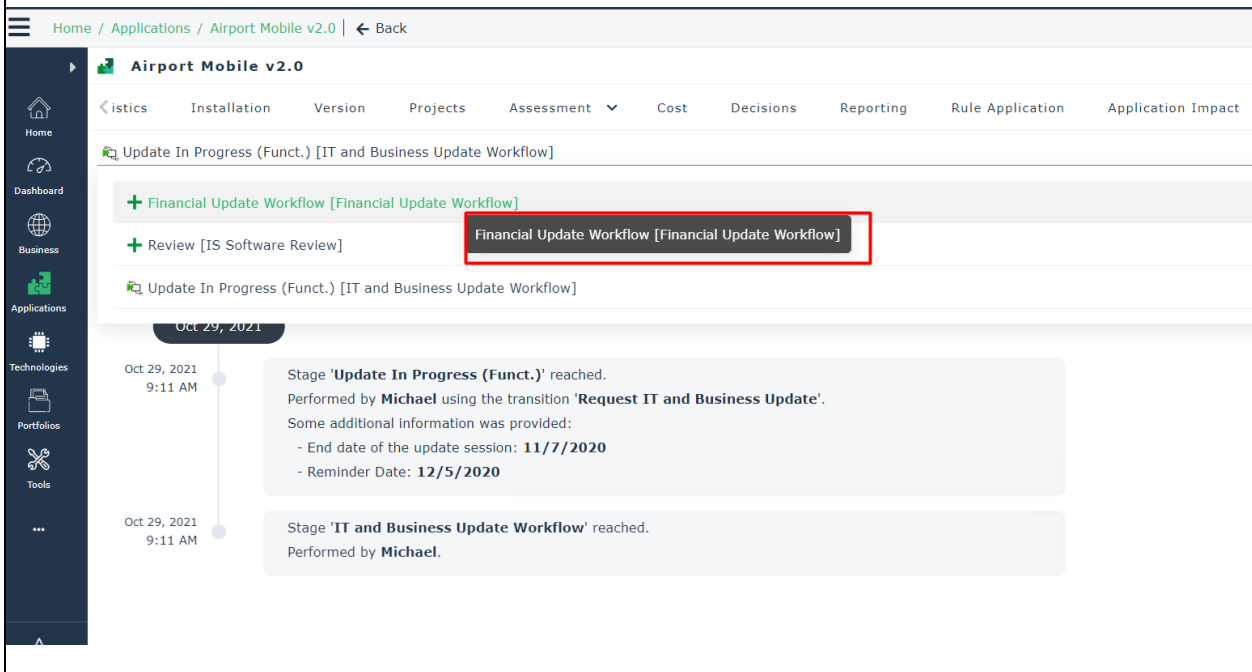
Home / Applications / Airport Mobile v2.0 | ← Back

Airport Mobile v2.0

istics Installation Version Projects Assessment Cost Decisions Reporting Rule Application Application Impact

Home

Dashboard

Business

Applications

Technologies

Portfolios

Tools

...

Update In Progress (Funct.) [IT and Business Update Workflow]

+ Financial Update Workflow [Financial Update Workflow]

Financial Update Workflow [Financial Update Workflow]

+ Review [IS Software Review]

Update In Progress (Funct.) [IT and Business Update Workflow]

Oct 29, 2021

Oct 29, 2021 9:11 AM

Stage '**Update In Progress (Funct.)**' reached.
Performed by **Michael** using the transition '**Request IT and Business Update**'.
Some additional information was provided:
- End date of the update session: **11/7/2020**
- Reminder Date: **12/5/2020**

Oct 29, 2021 9:11 AM

Stage '**IT and Business Update Workflow**' reached.
Performed by **Michael**.